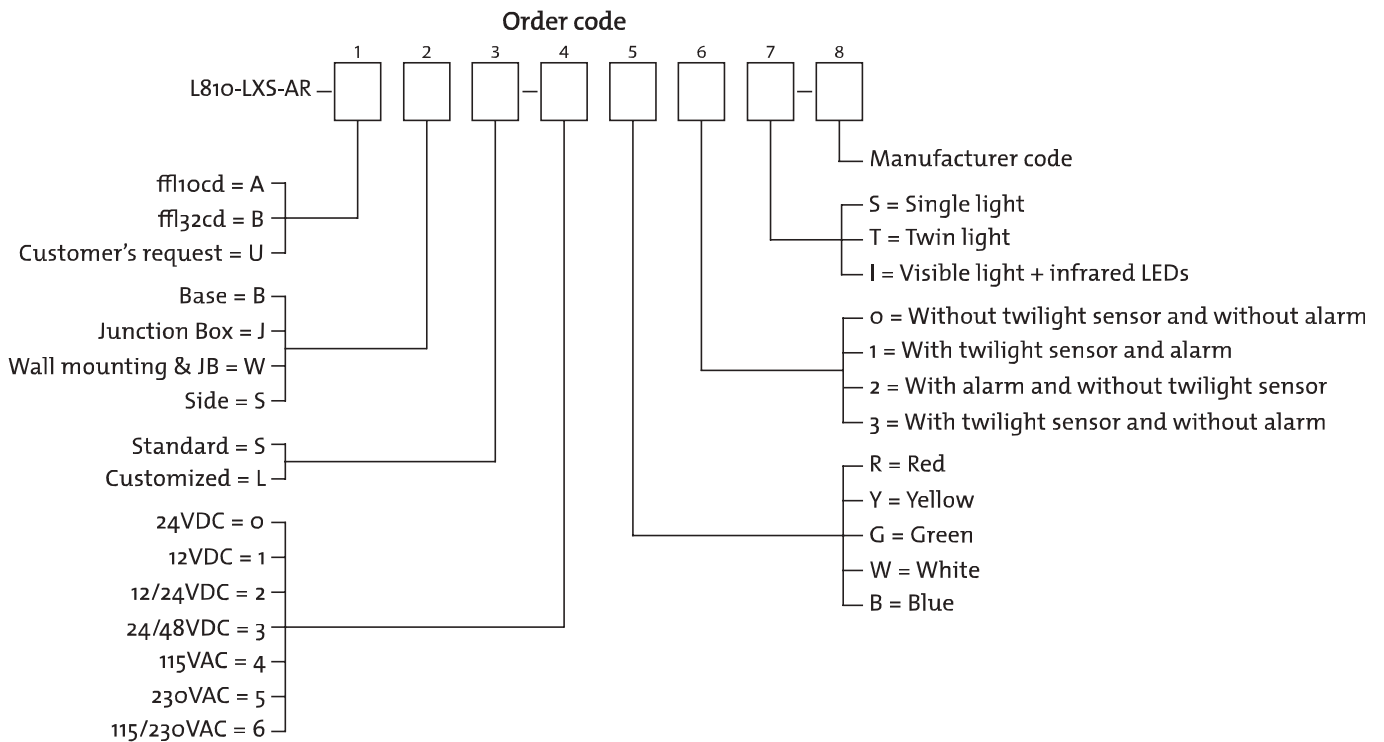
Order code

1 2 3 4 5 6 7 8

L810-LXS-AR –

Manufacturer code

ffl10cd = A
ffl32cd = B
Customer's request = U

S = Single light
T = Twin light
I = Visible light + infrared LEDs

Base = B
Junction Box = J
Wall mounting & JB = W
Side = S

0 = Without twilight sensor and without alarm
1 = With twilight sensor and alarm
2 = With alarm and without twilight sensor
3 = With twilight sensor and without alarm

Standard = S
Customized = L

R = Red
Y = Yellow
G = Green
W = White
B = Blue

24VDC = 0
12VDC = 1
12/24VDC = 2
24/48VDC = 3
115VAC = 4
230VAC = 5
115/230VAC = 6